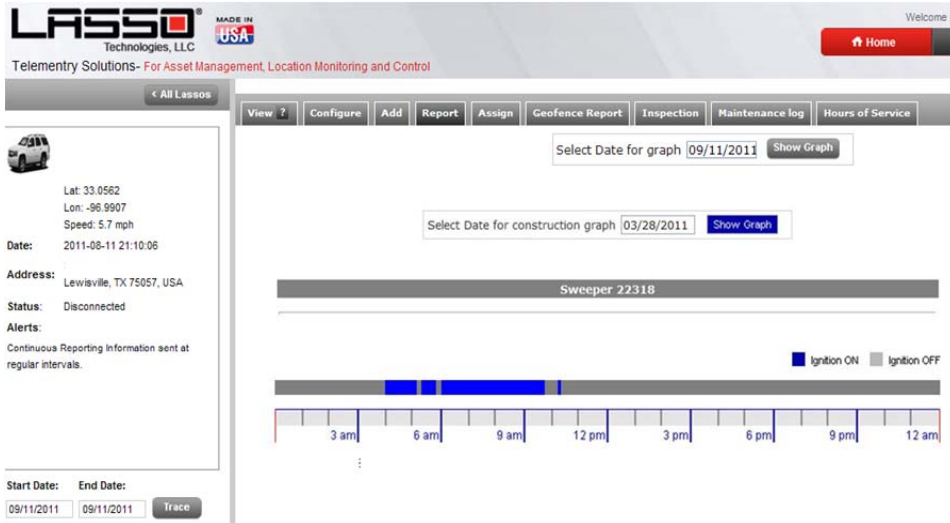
LASSO®
Technologies, LLC
MADE IN USA
Telementry Solutions- For Asset Management, Location Monitoring and Control

Welcome
Home

‹ All Lassos

View ? | Configure | Add | Report | Assign | Geofence Report | Inspection | Maintenance log | Hours of Service

Select Date for graph 09/11/2011 Show Graph

Lat: 33.0562
Lon: -96.9907
Speed: 5.7 mph
Date: 2011-08-11 21:10:06
Address: Lewisville, TX 75057, USA
Status: Disconnected
Alerts:
Continuous Reporting Information sent at regular intervals.

Select Date for construction graph 03/28/2011 Show Graph

Sweeper 22318

Ignition ON Ignition OFF

3 am 6 am 9 am 12 pm 3 pm 6 pm 9 pm 12 am

Start Date: End Date:
09/11/2011 09/11/2011 Trace